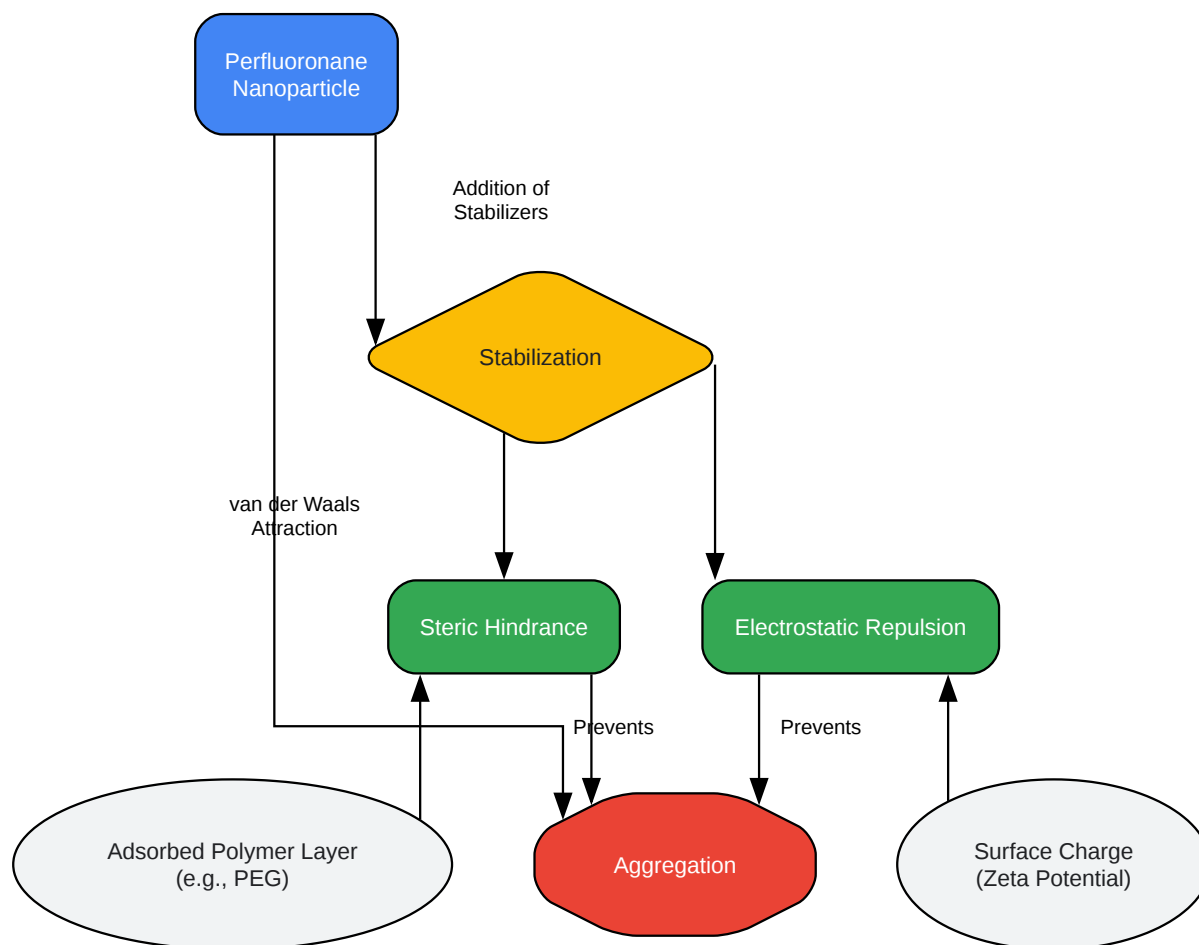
Perfluoronane Nanoparticle

Addition of Stabilizers

Stabilization

van der Waals Attraction

Steric Hindrance

Electrostatic Repulsion

Prevents

Prevents

Adsorbed Polymer Layer (e.g., PEG)

Aggregation

Surface Charge (Zeta Potential)